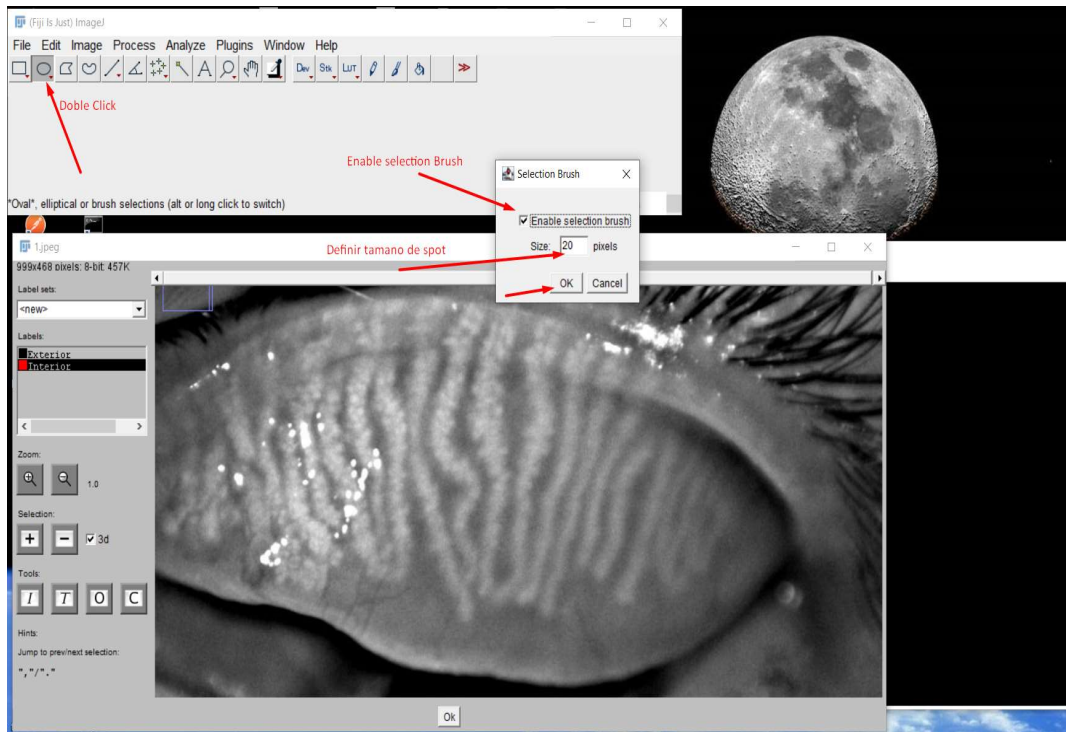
(Fiji Is Just) ImageJ

File Edit Image Process Analyze Plugins Window Help

Dev Stk LUT

Doble Click

*Oval*, elliptical or brush selections (alt or long click to switch)

Enable selection Brush

Selection Brush

Enable selection brush

Size: 20 pixels

OK Cancel

Definir tamano de spot

1.jpeg

999x468 pixels; 8-bit; 457K

Label sets:

<new>

Labels:

Exterior

Interior

Zoom:

1.0

Selection:

3d

Tools:

I T O C

Hints:

Jump to prev/next selection:

","/"."

Ok